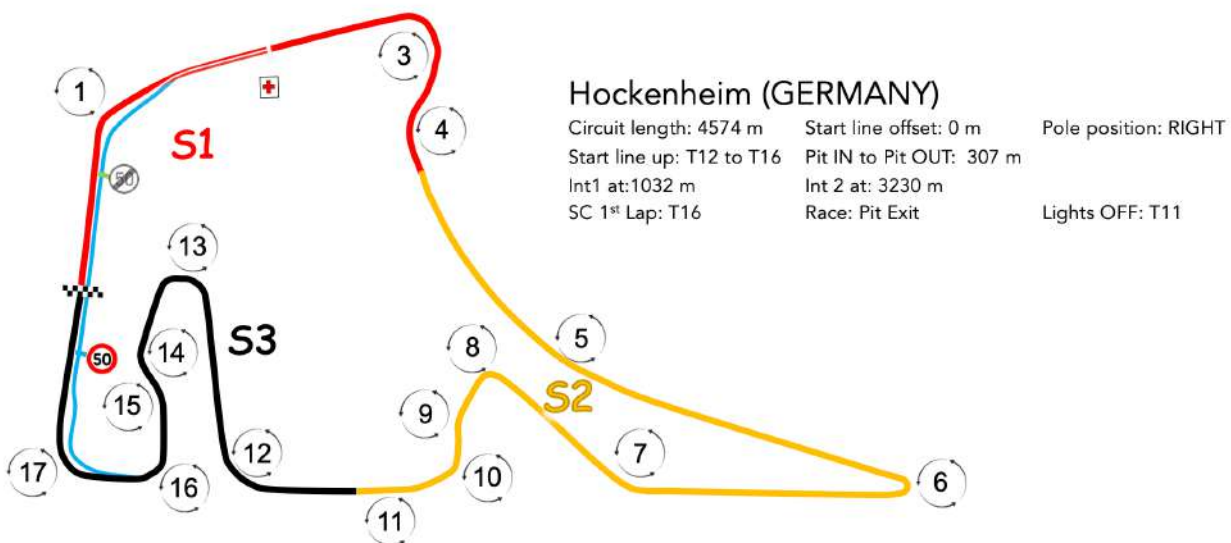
Hockenheim (GERMANY)

| | | |
|---|---|---|
| Circuit length: 4574 m | Start line offset: 0 m | Pole position: RIGHT |
| Start line up: T12 to T16 | Pit IN to Pit OUT: 307 m | |
| Int1 at:1032 m | Int 2 at: 3230 m | |
| SC 1$^{st}$ Lap: T16 | Race: Pit Exit | Lights OFF: T11 |

S1
S2
S3

1
3
4
5
6
7
8
9
10
11
12
13
14
15
16
17

50
50